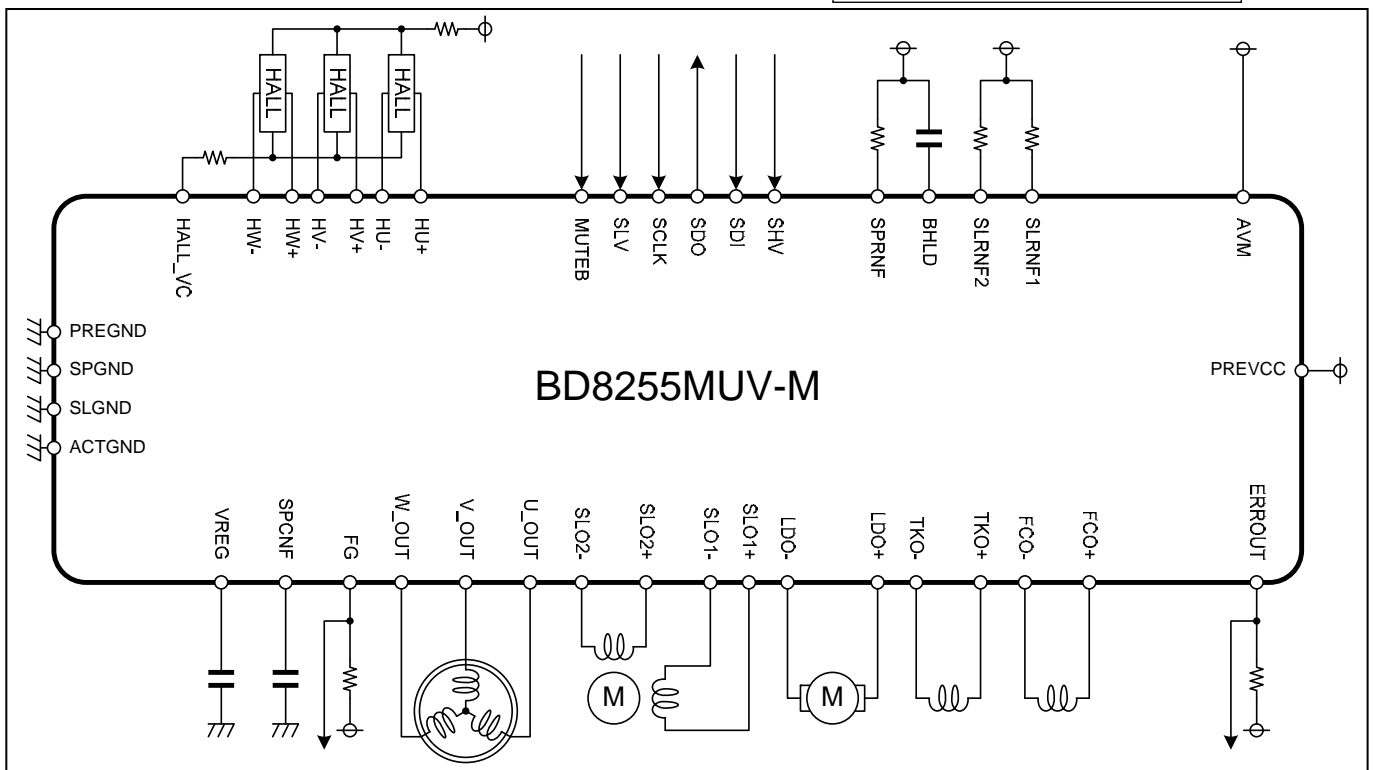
HALL

HALL

HALL

HALL_VC

HW-

HW+

HV-

HV+

HU-

HU+

MUTEB

SLV

SCLK

SDO

SDI

SHV

SPRNF

BHLD

SLRNF2

SLRNF1

AVM

PREGND

SPGND

SLGND

ACTGND

BD8255MUV-M

PREVCC

VREG

SPCNF

FG

W_OUT

V_OUT

U_OUT

SLO2-

SLO2+

SLO1-

SLO1+

LDO-

LDO+

TKO-

TKO+

FCO-

FCO+

ERROUT

M

M